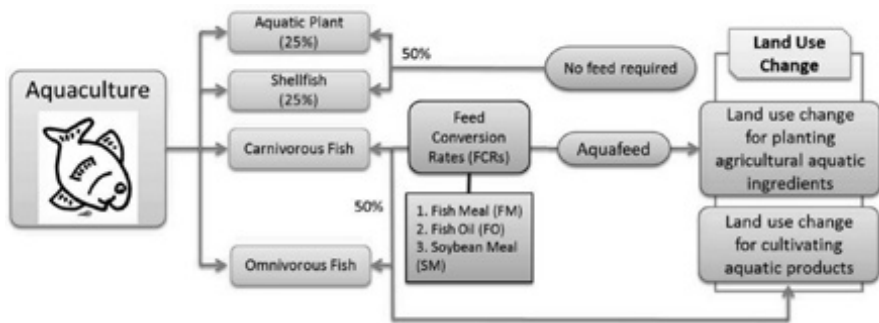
Aquaculture

Aquatic Plant (25%)

Shellfish (25%)

50%

No feed required

Land Use Change

Carnivorous Fish

Feed Conversion Rates (FCRs)

Aquafeed

Land use change for planting agricultural aquatic ingredients

50%

1. Fish Meal (FM)
2. Fish Oil (FO)
3. Soybean Meal (SM)

Land use change for cultivating aquatic products

Omnivorous Fish